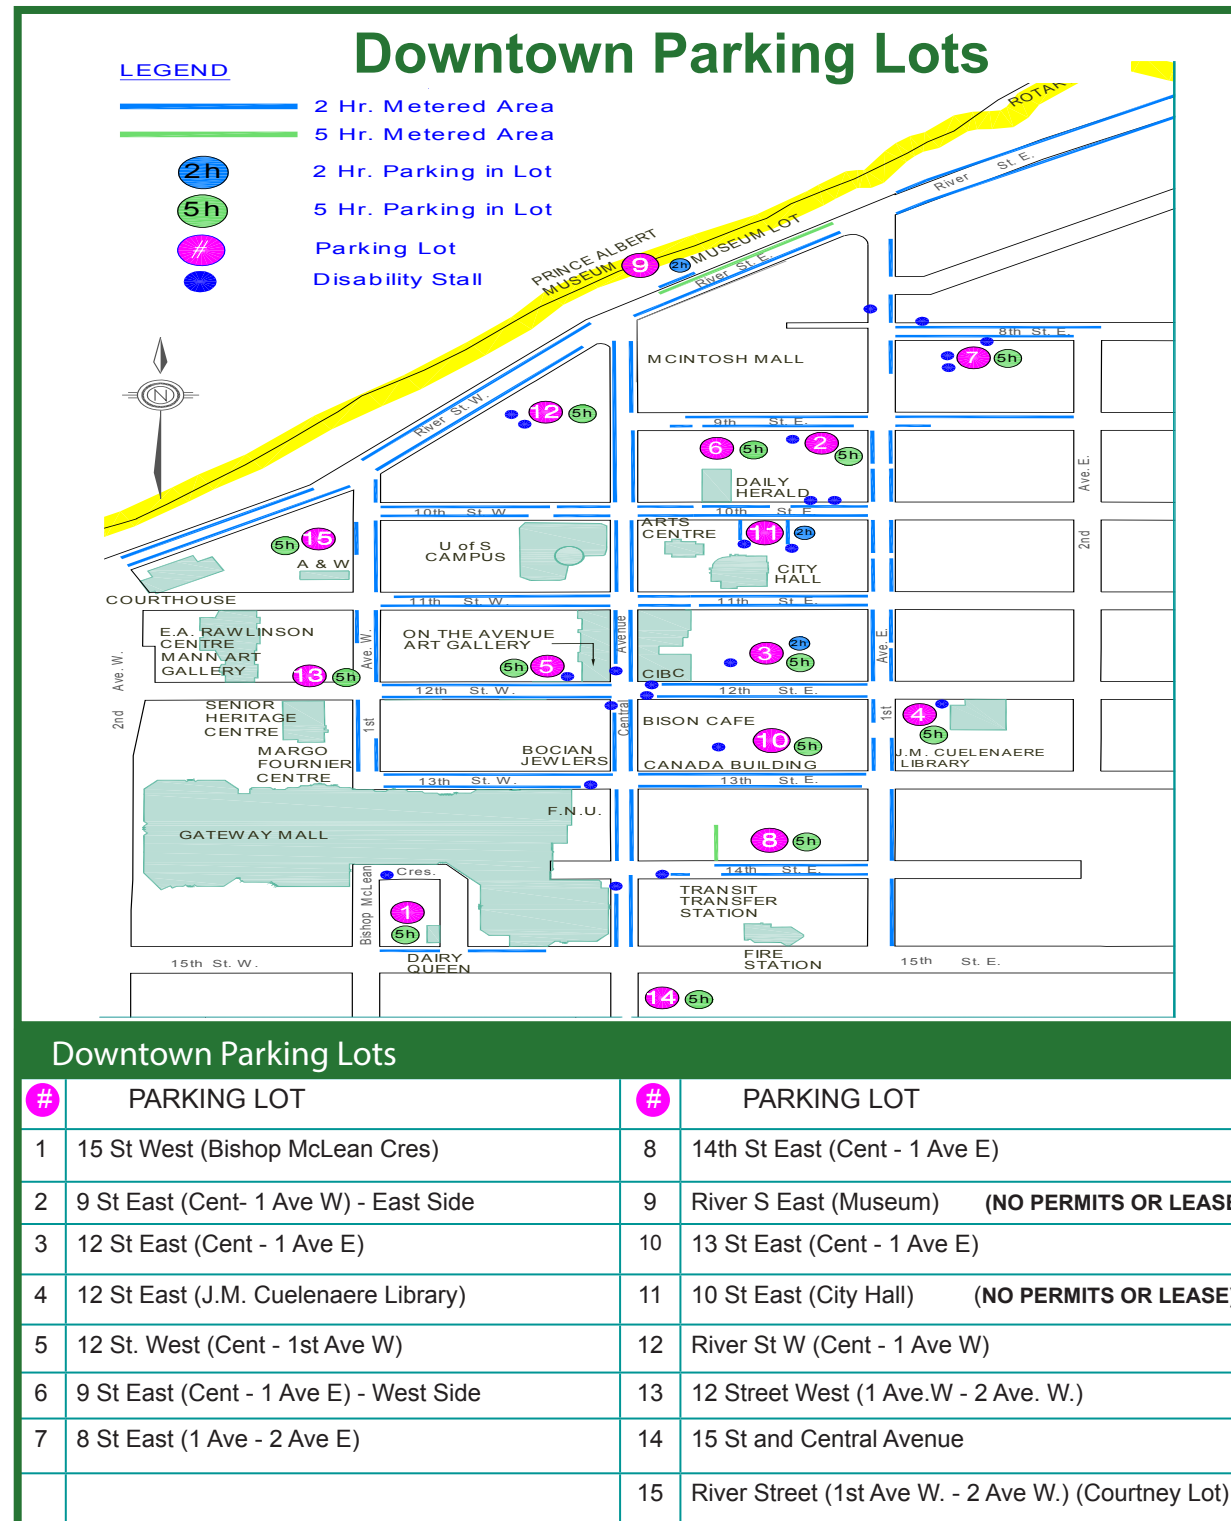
Downtown Parking Lots

LEGEND
2 Hr. Metered Area
5 Hr. Metered Area
2h 2 Hr. Parking in Lot
5h 5 Hr. Parking in Lot
# Parking Lot
Disability Stall

N

ROTAR
River St. E.
PRINCE ALBERT MUSEUM
9
2h
MUSEUM LOT
River St. E.
8th St. E.
7 5h
MCINTOSH MALL
River St. W.
12 5h
9th St. E.
6 5h
2 5h
DAILY HERALD
Ave. E.
2nd
10th St. W.
10th St. E.
5h 15
A & W
U of S CAMPUS
ARTS CENTRE
11 2h
CITY HALL
COURTHOUSE
11th St. W.
11th St. E.
E.A. RAWLINSON CENTRE
MANN ART GALLERY
Ave. W.
2nd
13 5h
Ave. W.
ON THE AVENUE ART GALLERY
5h 5
Avenue
CIBC
2h
3 5h
Ave. E.
1st
12th St. W.
12th St. E.
SENIOR HERITAGE CENTRE
1st
Central
BISON CAFE
1st
4
5h
10 5h
J.M. CUELENAERE LIBRARY
MARGO FOURNIER CENTRE
BOCIAN JEWLERS
CANADA BUILDING
13th St. W.
13th St. E.
F.N.U.
GATEWAY MALL
8 5h
14th St. E.
Cres.
Bishop McLean
1
5h
TRANSIT TRANSFER STATION
15th St. W.
DAIRY QUEEN
FIRE STATION
15th St. E.
14 5h

Downtown Parking Lots

| # | PARKING LOT | # | PARKING LOT |
|---|---|---|---|
| 1 | 15 St West (Bishop McLean Cres) | 8 | 14th St East (Cent - 1 Ave E) |
| 2 | 9 St East (Cent- 1 Ave W) - East Side | 9 | River S East (Museum) (NO PERMITS OR LEASE |
| 3 | 12 St East (Cent - 1 Ave E) | 10 | 13 St East (Cent - 1 Ave E) |
| 4 | 12 St East (J.M. Cuelenaere Library) | 11 | 10 St East (City Hall) (NO PERMITS OR LEASE |
| 5 | 12 St. West (Cent - 1st Ave W) | 12 | River St W (Cent - 1 Ave W) |
| 6 | 9 St East (Cent - 1 Ave E) - West Side | 13 | 12 Street West (1 Ave.W - 2 Ave. W.) |
| 7 | 8 St East (1 Ave - 2 Ave E) | 14 | 15 St and Central Avenue |
| | | 15 | River Street (1st Ave W. - 2 Ave W.) (Courtney Lot) |